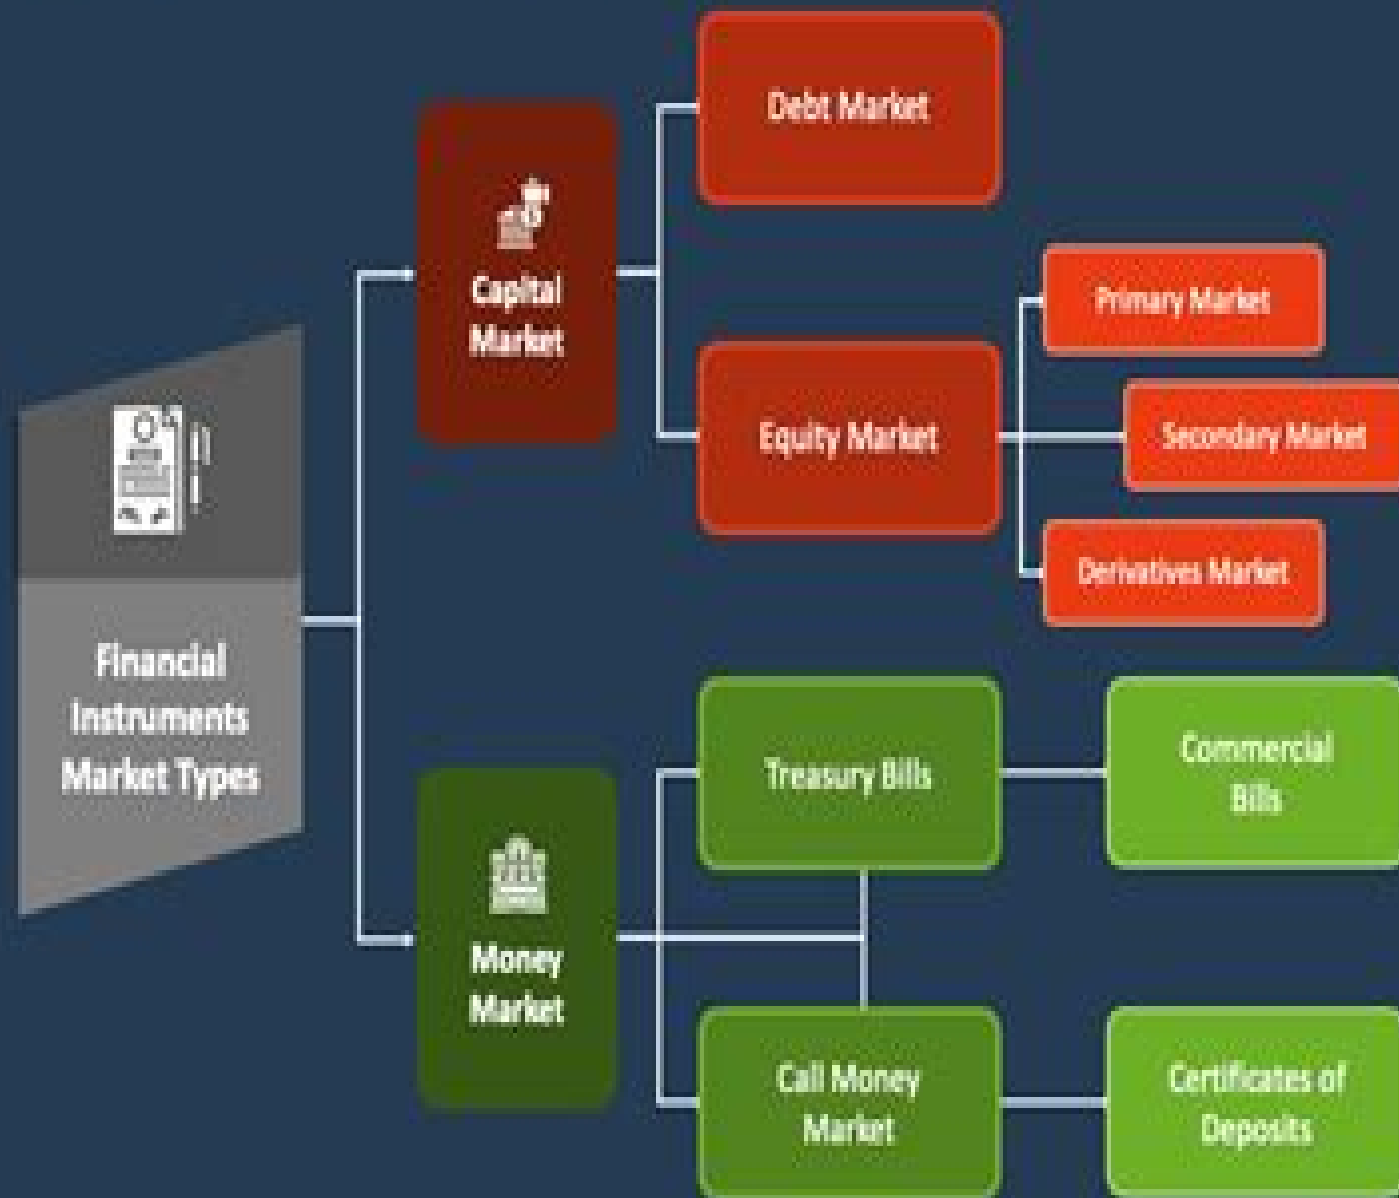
Financial Instruments Market Types

Capital Market

Debt Market

Equity Market

Primary Market

Secondary Market

Derivatives Market

Money Market

Treasury Bills

Commercial Bills

Call Money Market

Certificates of Deposits